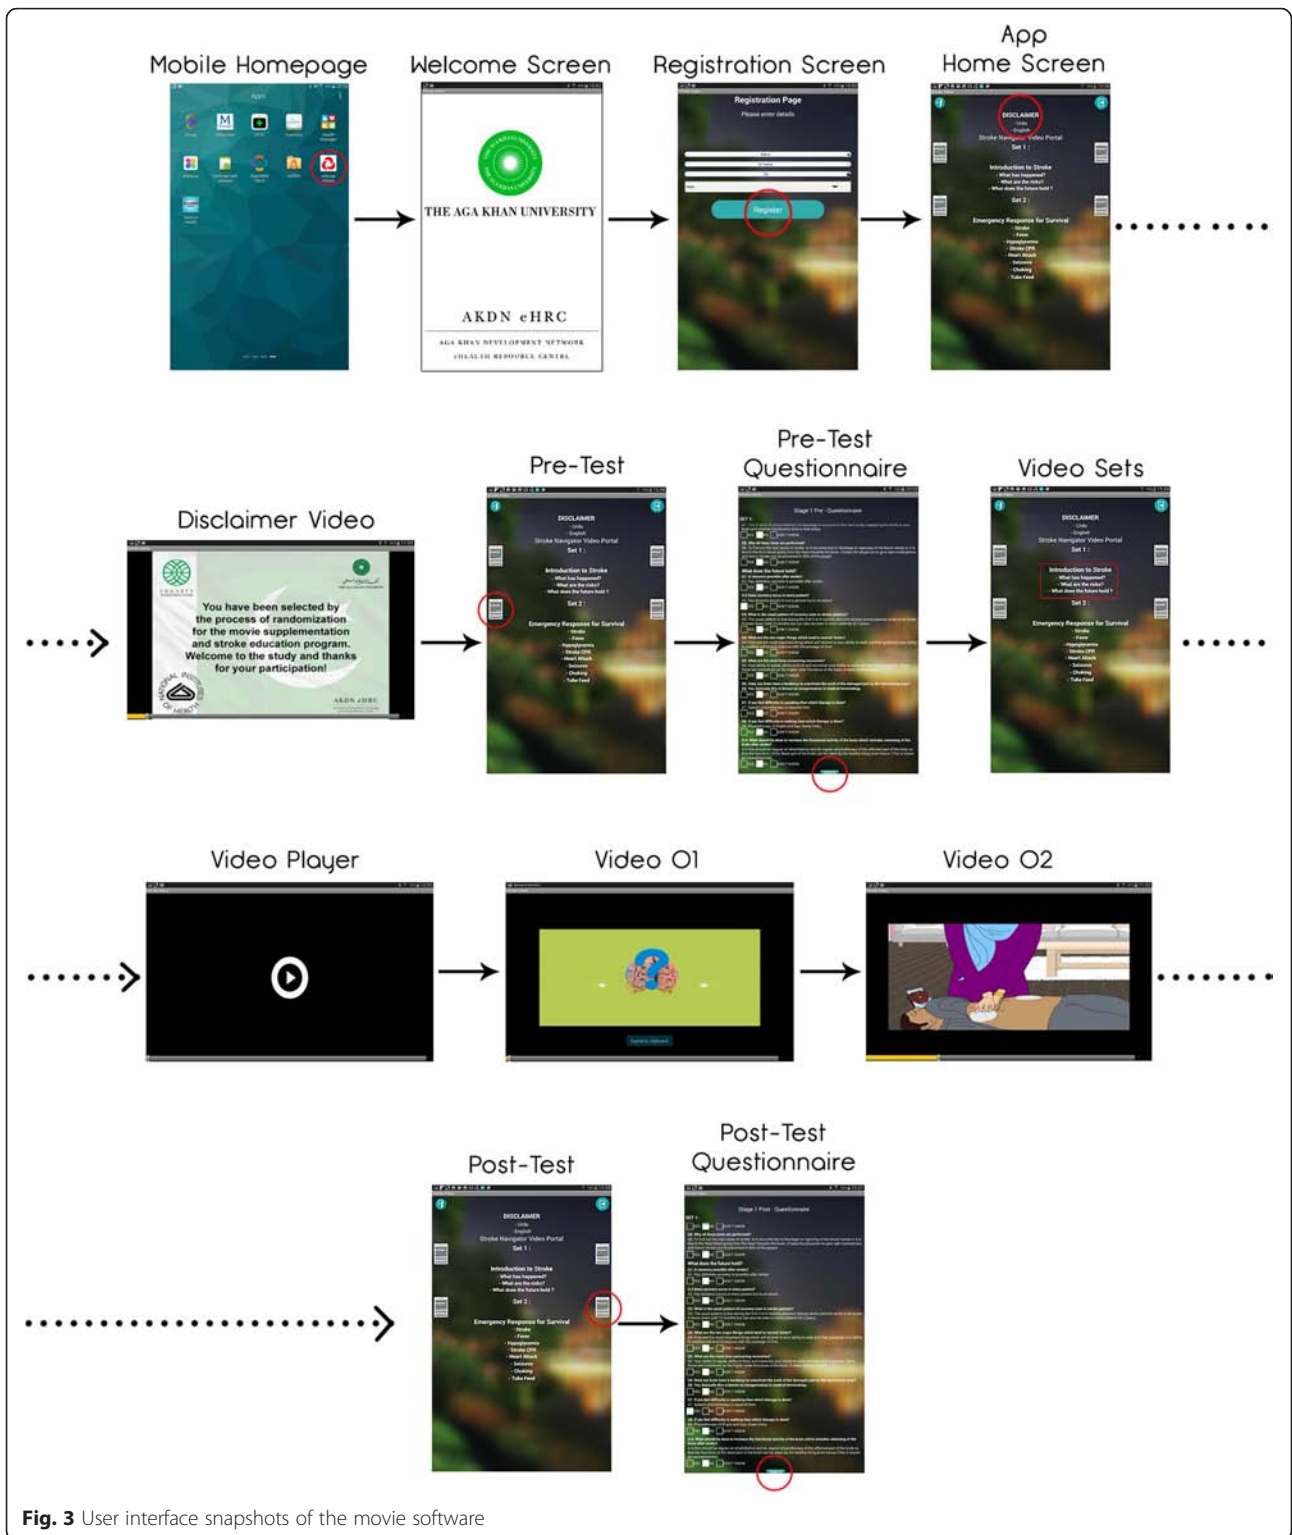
Mobile Homepage

Welcome Screen

THE AGA KHAN UNIVERSITY

AKDN eHRC

AGA KHAN DEVELOPMENT NETWORK
eHEALTH RESOURCE CENTRE

Registration Screen

Registration Page

Please enter details

Register

App Home Screen

DISCLAIMER
- Urdu
- English
Stroke Navigator Video Portal
Set 1 :

Introduction to Stroke
- What has happened?
- What are the risks?
- What does the future hold ?

Set 2 :

Emergency Response for Survival
- Stroke
- Fever
- Hypoglycemia
- Stroke CPR
- Heart Attack
- Seizures
- Choking
- Tube Feed

Disclaimer Video

You have been selected by the process of randomization for the movie supplementation and stroke education program. Welcome to the study and thanks for your participation!

AKDN eHRC

Pre-Test

Pre-Test Questionnaire

Stage 1 Pre - Questionnaire

Video Sets

Video Player

Video 01

Video 02

Post-Test

Post-Test Questionnaire

Stage 1 Post - Questionnaire

Fig. 3 User interface snapshots of the movie software